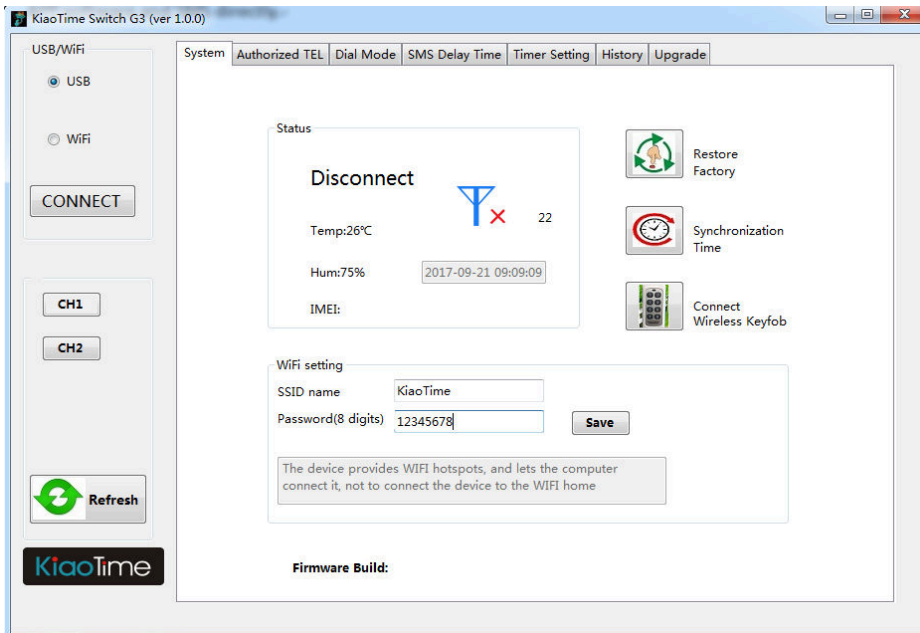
KiaoTime Switch G3 (ver 1.0.0)

USB/WiFi
USB
WiFi
CONNECT

CH1
CH2

Refresh

KiaoTime

System | Authorized TEL | Dial Mode | SMS Delay Time | Timer Setting | History | Upgrade

Status
Disconnect
22
Temp:26°C
Hum:75%
2017-09-21 09:09:09
IMEI:

Restore Factory

Synchronization Time

Connect Wireless Keyfob

WiFi setting
SSID name KiaoTime
Password(8 digits) 12345678
Save
The device provides WIFI hotspots, and lets the computer connect it, not to connect the device to the WIFI home

Firmware Build: